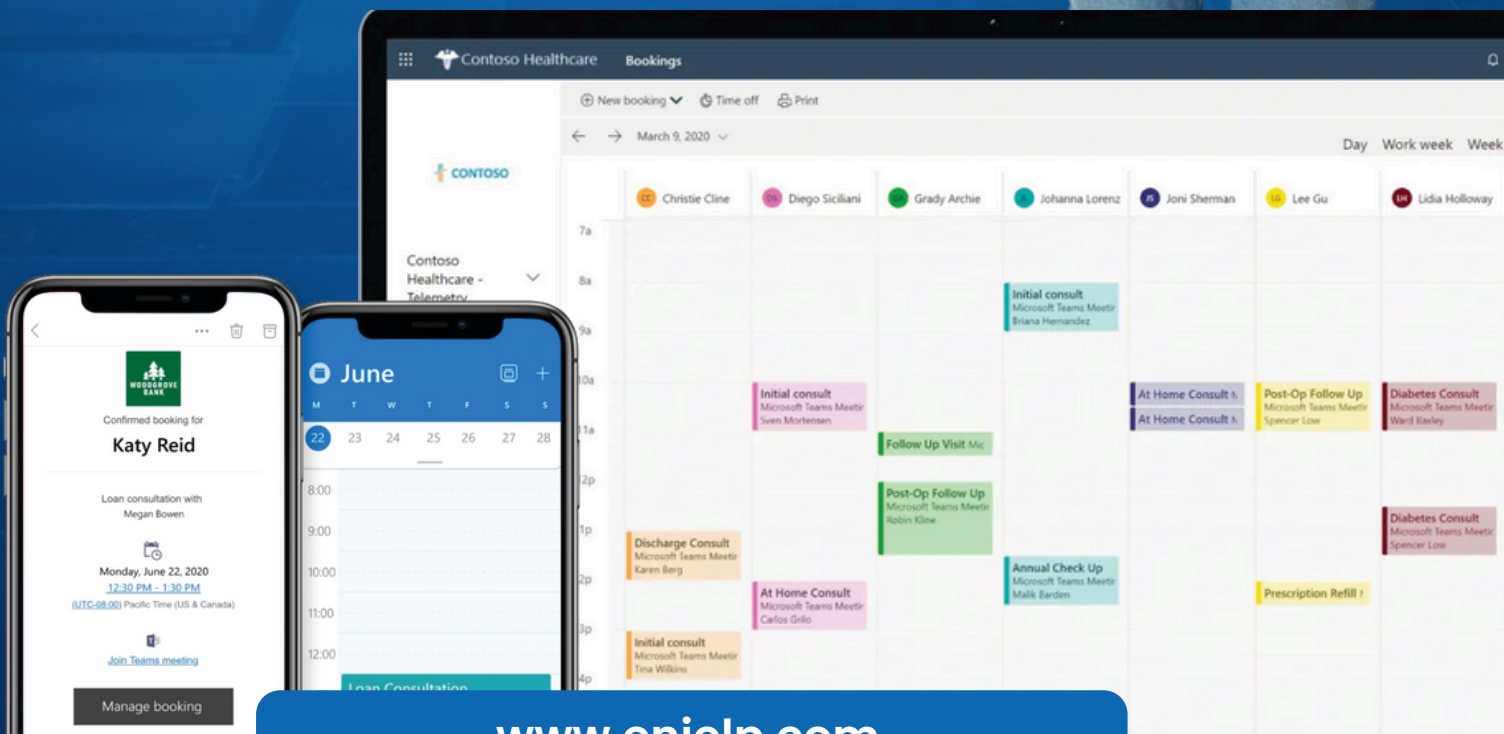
Contoso Healthcare Bookings

New booking Time off Print

March 9, 2020

Day Work week Week

CONTOSO

Contoso Healthcare - Telemetry

| | CC Christie Cline | DS Diego Siciliani | GA Grady Archie | JL Johanna Lorenz | JS Joni Sherman | LG Lee Gu | LH Lidia Holloway |
|---|---|---|---|---|---|---|---|
| 7a | | | | | | | |
| 8a | | | | Initial consult Microsoft Teams Meetir Briana Hernandez | | | |
| 9a | | | | | | | |
| 10a | | Initial consult Microsoft Teams Meetir Sven Mortensen | | | At Home Consult At Home Consult | Post-Op Follow Up Microsoft Teams Meetir Spencer Low | Diabetes Consult Microsoft Teams Meetir Ward Baxley |
| 11a | | | Follow Up Visit Mic | | | | |
| 12p | | | Post-Op Follow Up Microsoft Teams Meetir Robin Kline | | | | |
| 1p | Discharge Consult Microsoft Teams Meetir Karen Berg | | | | | | Diabetes Consult Microsoft Teams Meetir Spencer Low |
| 2p | | At Home Consult Microsoft Teams Meetir Carlos Grilo | | Annual Check Up Microsoft Teams Meetir Malik Barden | | Prescription Refill | |
| 3p | Initial consult Microsoft Teams Meetir Tina Wilkins | | | | | | |
| 4p | | | | | | | |

WOODGROVE BANK

Confirmed booking for

Katy Reid

Loan consultation with Megan Bowen

Monday, June 22, 2020

12:30 PM - 1:30 PM

(UTC-08:00) Pacific Time (US & Canada)

Join Teams meeting

Manage booking

June

M T W T F S S

22 23 24 25 26 27 28

8:00

9:00

10:00

11:00

12:00

Loan Consultation

www.epicIp.com